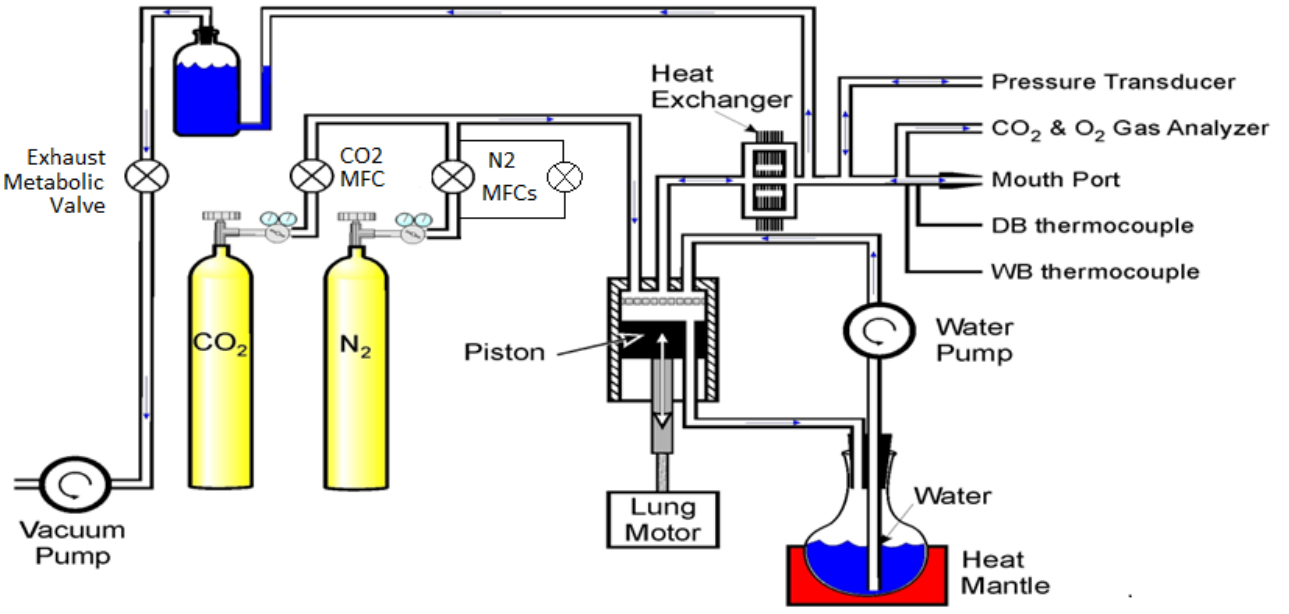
Heat Exchanger

Pressure Transducer

$CO_2$ & $O_2$ Gas Analyzer

Mouth Port

DB thermocouple

WB thermocouple

Exhaust Metabolic Valve

CO2 MFC

N2 MFCs

$CO_2$

$N_2$

Piston

Water Pump

Water

Vacuum Pump

Lung Motor

Heat Mantle